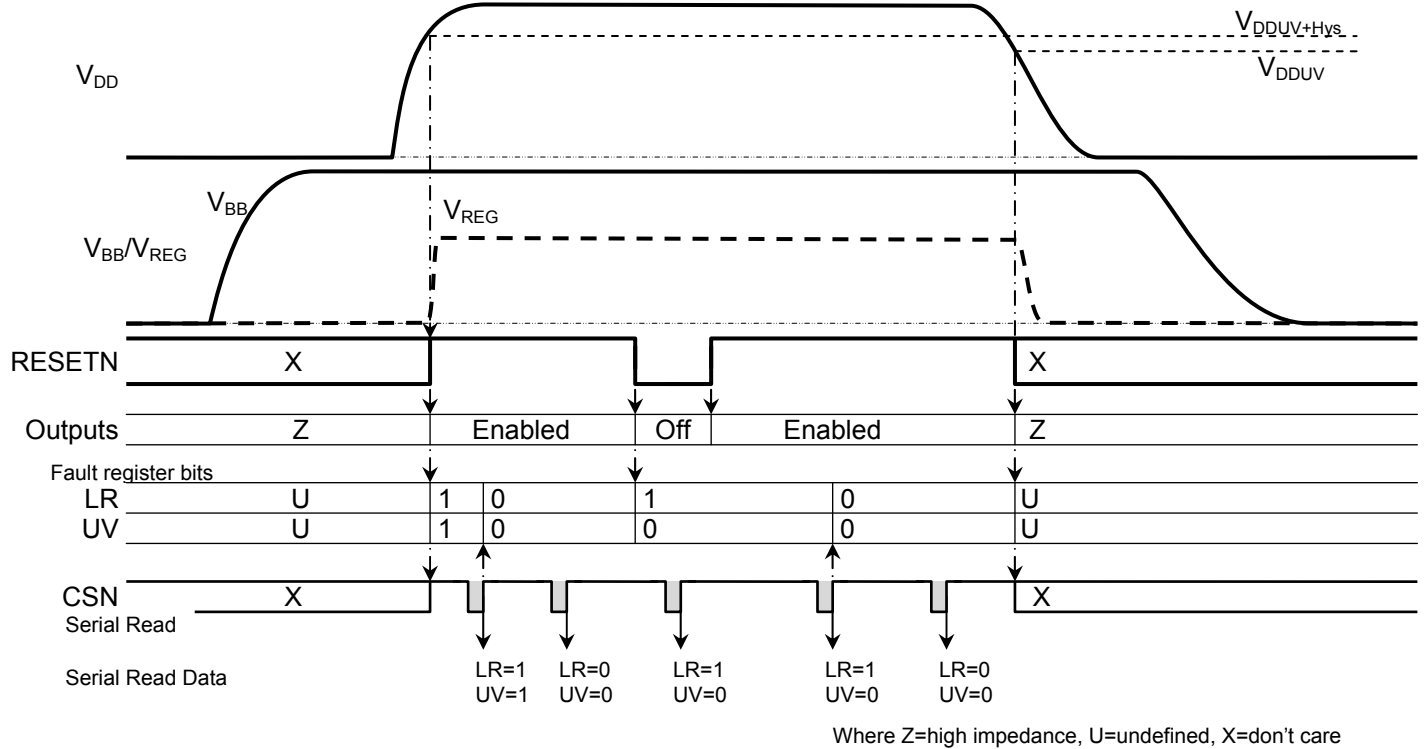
$V_{DDUV+Hys}$

$V_{DD}$

$V_{DDUV}$

$V_{BB}$

$V_{REG}$

$V_{BB}/V_{REG}$

RESETN X X

Outputs Z Enabled Off Enabled Z

Fault register bits

LR U 1 0 1 0 U

UV U 1 0 0 0 U

CSN X X

Serial Read

Serial Read Data

LR=1 UV=1

LR=0 UV=0

LR=1 UV=0

LR=1 UV=0

LR=0 UV=0

Where Z=high impedance, U=undefined, X=don’t care